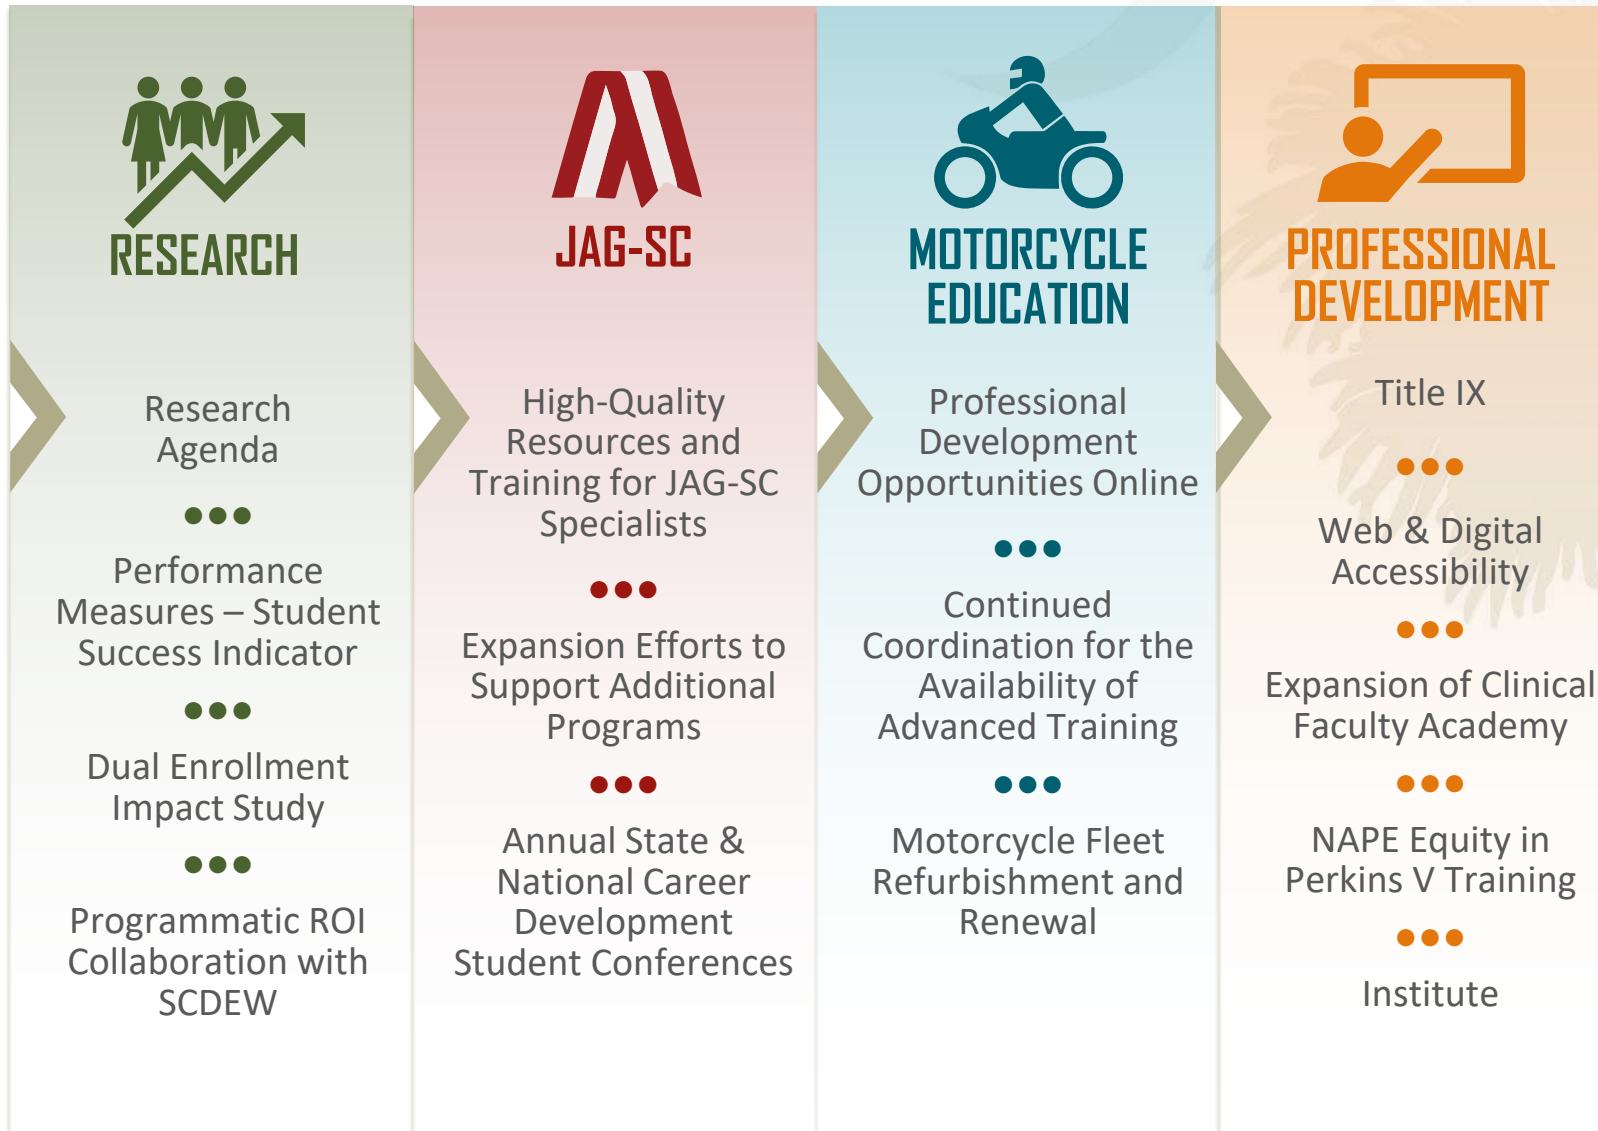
RESEARCH

Research Agenda

Performance Measures – Student Success Indicator

Dual Enrollment Impact Study

Programmatic ROI Collaboration with SCDEW

JAG-SC

High-Quality Resources and Training for JAG-SC Specialists

Expansion Efforts to Support Additional Programs

Annual State & National Career Development Student Conferences

MOTORCYCLE EDUCATION

Professional Development Opportunities Online

Continued Coordination for the Availability of Advanced Training

Motorcycle Fleet Refurbishment and Renewal

PROFESSIONAL DEVELOPMENT

Title IX

Web & Digital Accessibility

Expansion of Clinical Faculty Academy

NAPE Equity in Perkins V Training

Institute